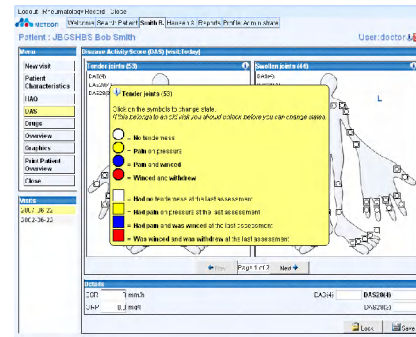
Logout | Rheumatology Record | Close

METEOR

Welcome | Search Patient | Smith B. | Reviews & Reports | Profile Administration

Patient : JBGSHBS Bob Smith

User: doctor

Menu

New visit

Patient Characteristics

HAQ

DAS

Drugs

Overview

Graphics

Print Patient Overview

Close

Visits

2007-06-22

2002-06-23

Disease Activity Score (DAS) (visit: today)

Tender joints (53)

DAS(4)

DAS28

Swollen joints (44)

L

Tender joints (53)

Click on the symbols to change state.
If this screen is an old visit you should unlock before you can change states.

= No tenderness

= Pain on pressure

= Pain and winced

= Winced and withdrew

= Had no tenderness at the last assessment

= Had pain on pressure at the last assessment

= Had pain and was winced at the last assessment

= Was winced and was withdrew at the last assessment

Prev | Page 1 of 2 | Next

Details

ESR mm/h

CRP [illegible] mg/l

DAS(4)

DAS28(4)

DAS28(3)

Lock | Save